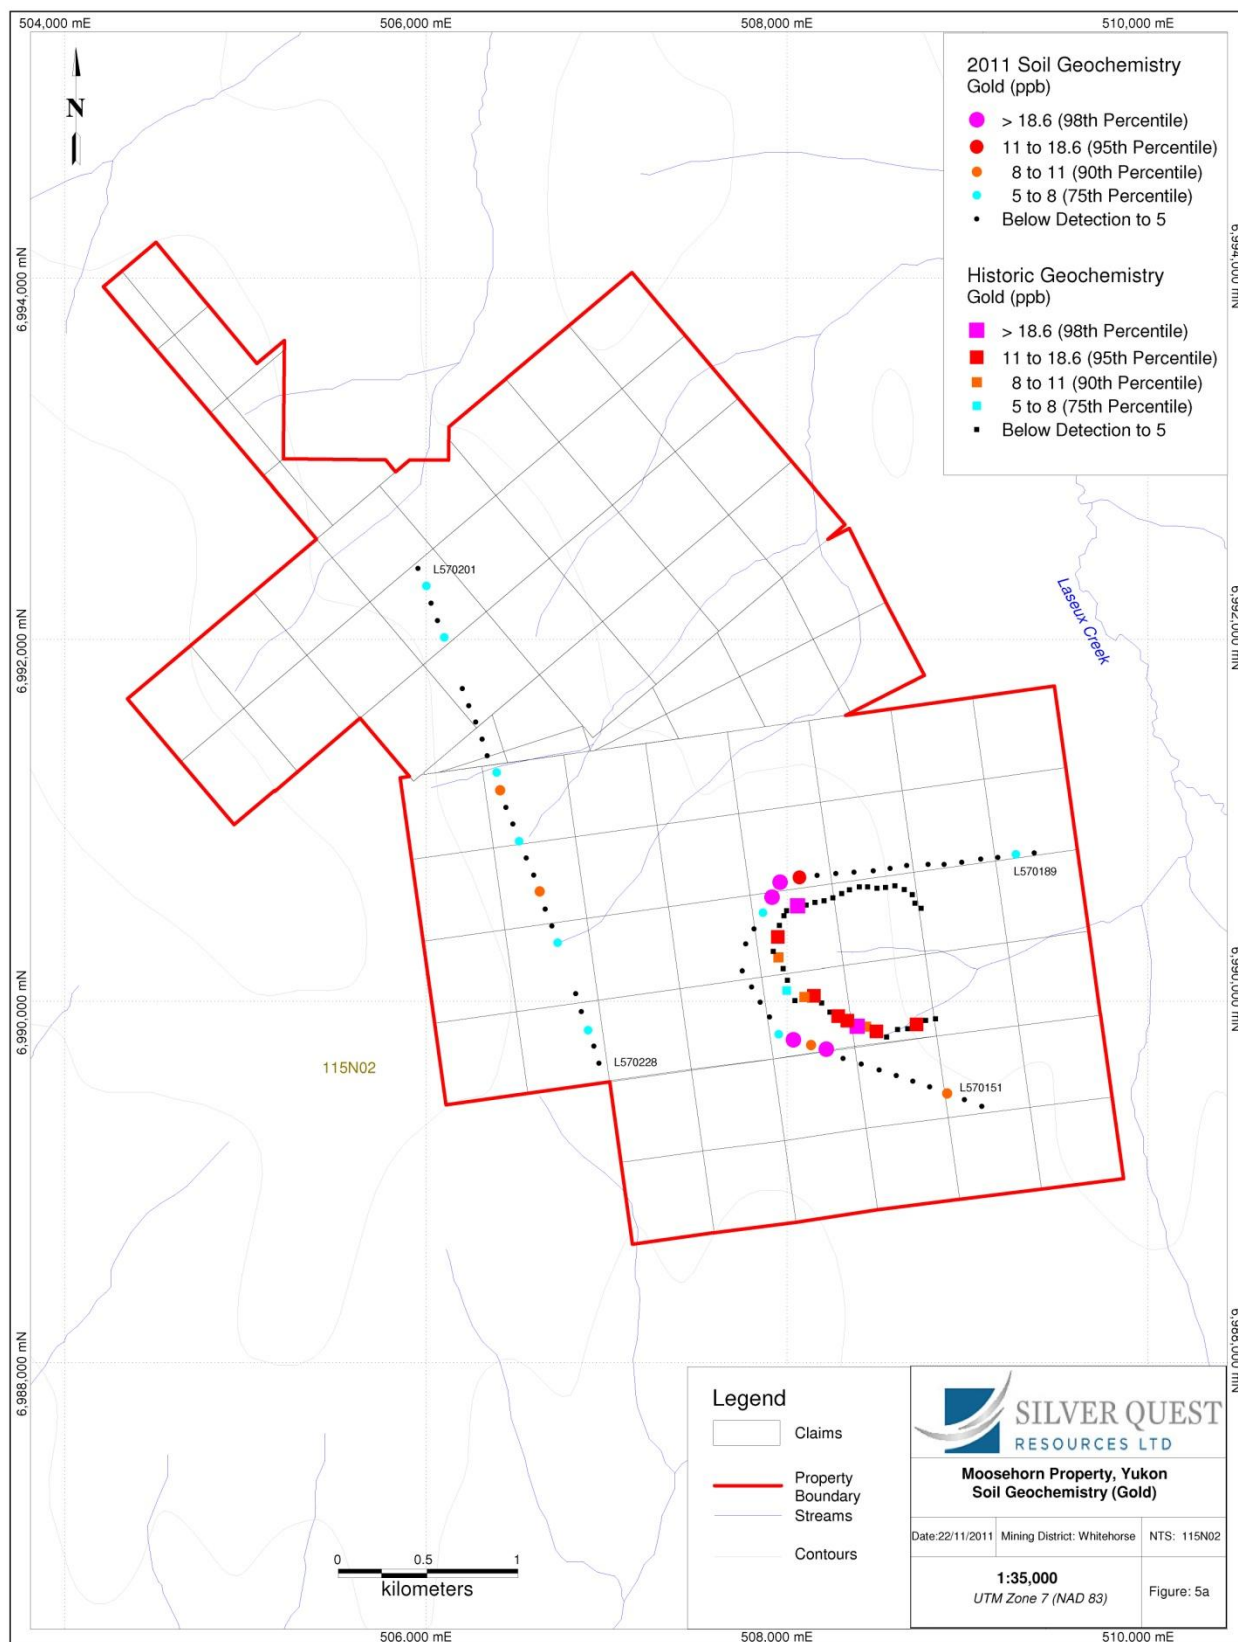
504,000 mE
506,000 mE
508,000 mE
510,000 mE

N

2011 Soil Geochemistry
Gold (ppb)
> 18.6 (98th Percentile)
11 to 18.6 (95th Percentile)
8 to 11 (90th Percentile)
5 to 8 (75th Percentile)
Below Detection to 5

Historic Geochemistry
Gold (ppb)
> 18.6 (98th Percentile)
11 to 18.6 (95th Percentile)
8 to 11 (90th Percentile)
5 to 8 (75th Percentile)
Below Detection to 5

6,994,000 mN
6,992,000 mN
6,990,000 mN
6,988,000 mN

6,994,000 mN
6,992,000 mN
6,990,000 mN
6,988,000 mN

Laseux Creek

L570201
L570189
L570228
L570151
115N02

Legend
Claims
Property Boundary
Streams
Contours

0 0.5 1
kilometers

SILVER QUEST
RESOURCES LTD

Moosehorn Property, Yukon
Soil Geochemistry (Gold)

| Date:22/11/2011 | Mining District: Whitehorse | NTS: 115N02 |
|---|---|---|
| 1:35,000 UTM Zone 7 (NAD 83) | | Figure: 5a |

506,000 mE
508,000 mE
510,000 mE